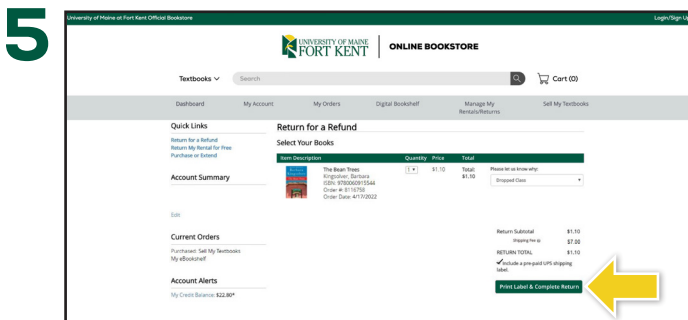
5

University of Maine at Fort Kent Official Bookstore

Login/Sign Up

UNIVERSITY OF MAINE FORT KENT | ONLINE BOOKSTORE

Textbooks ∨

Search

Cart (0)

Dashboard | My Account | My Orders | Digital Bookshelf | Manage My Rentals/Returns | Sell My Textbooks

Quick Links

Return for a Refund
Return My Rental for Free
Purchase or Extend

Account Summary

Edit

Current Orders

Purchased: Sell My Textbooks
My eBookshelf

Account Alerts

My Credit Balance: $22.80*

Return for a Refund

Select Your Books

| Item Description | | Quantity | Price | Total | |
|---|---|---|---|---|---|
| | The Bean Trees Kingsolver, Barbara ISBN: 9780060915544 Order #: 8116758 Order Date: 4/17/2022 | 1 | $1.10 | Total: $1.10 | Please let us know why: Dropped Class |

Return Subtotal $1.10
Shipping Fee $7.00
RETURN TOTAL $1.10
Include a pre-paid UPS shipping label.

Print Label & Complete Return